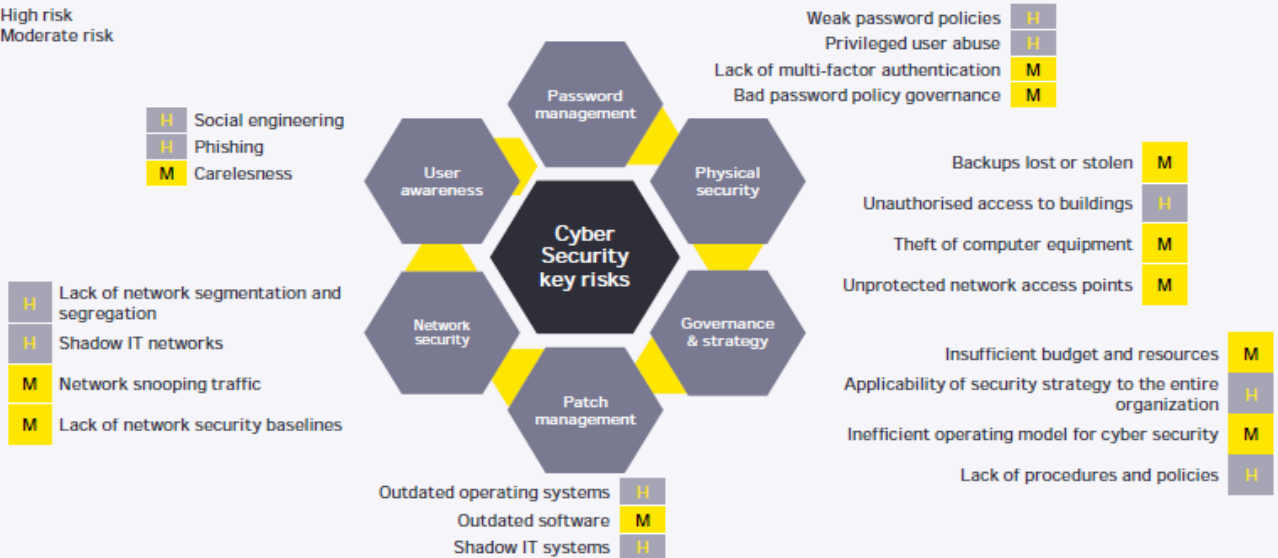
High risk
Moderate risk

H Social engineering
H Phishing
M Carelessness

H Lack of network segmentation and segregation
H Shadow IT networks
M Network snooping traffic
M Lack of network security baselines

Password management

User awareness

Cyber Security key risks

Physical security

Network security

Governance & strategy

Patch management

Weak password policies H
Privileged user abuse H
Lack of multi-factor authentication M
Bad password policy governance M

Backups lost or stolen M
Unauthorised access to buildings H
Theft of computer equipment M
Unprotected network access points M

Insufficient budget and resources M
Applicability of security strategy to the entire organization H
Inefficient operating model for cyber security M
Lack of procedures and policies H

Outdated operating systems H
Outdated software M
Shadow IT systems H